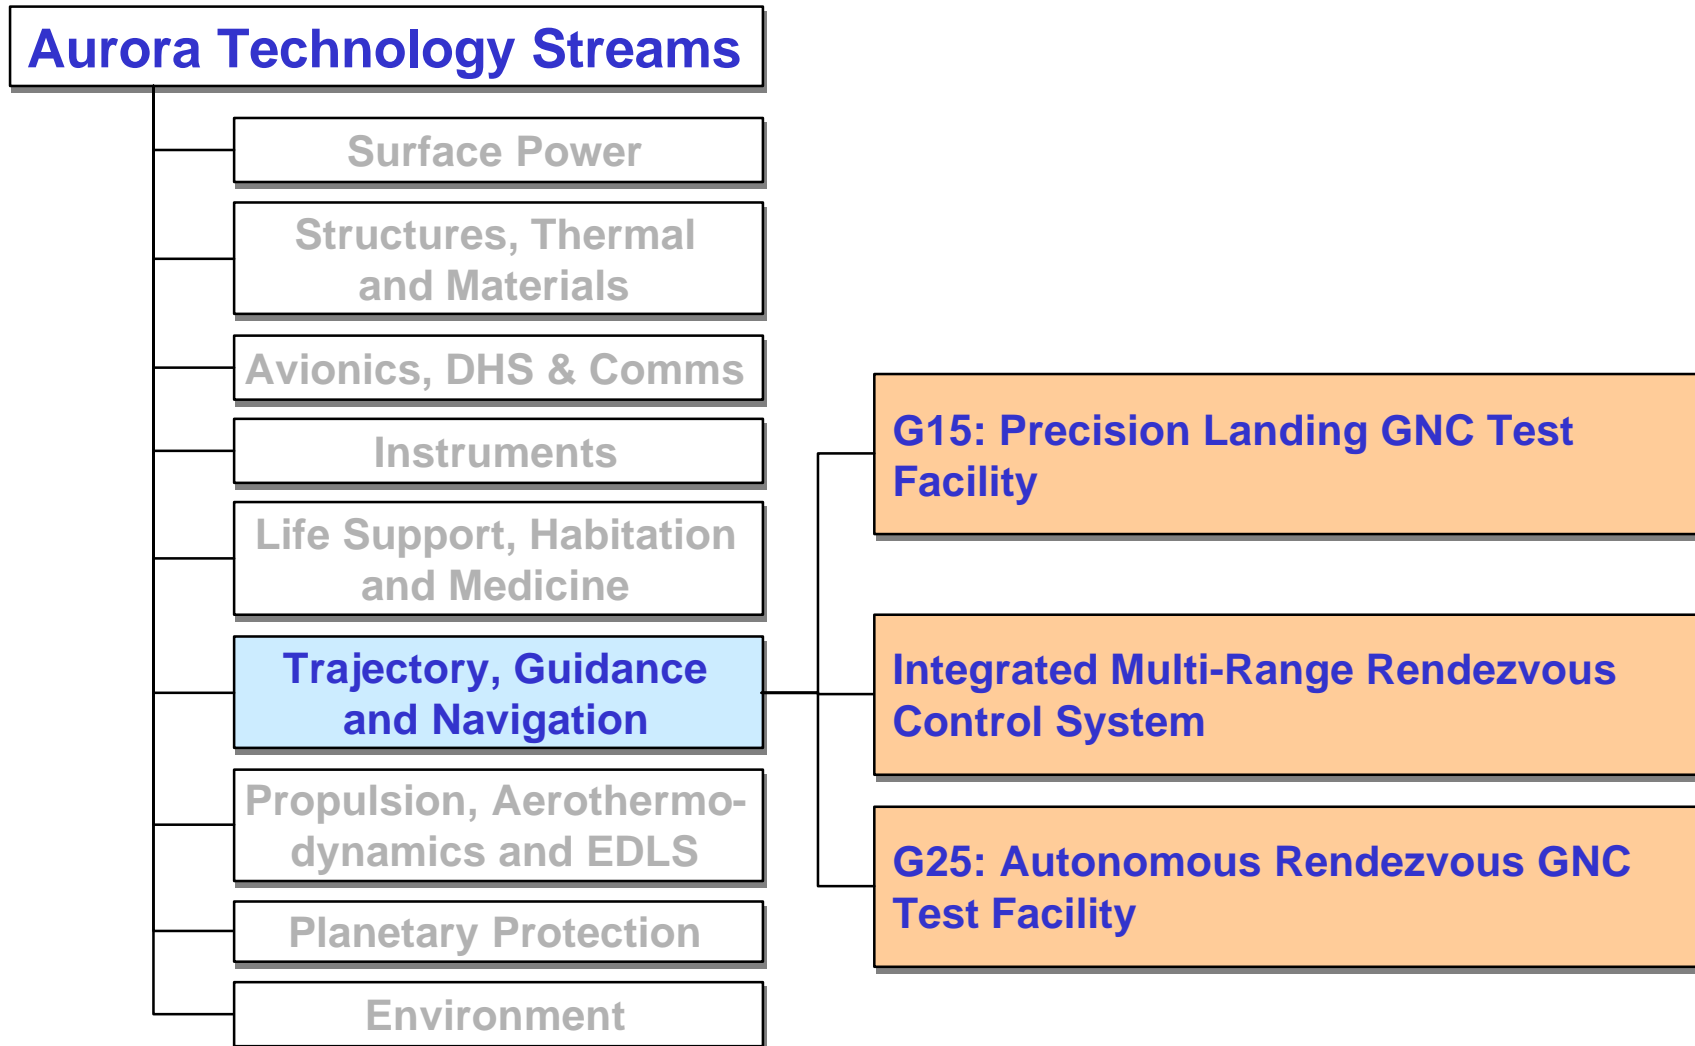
Aurora Technology Streams

Surface Power

Structures, Thermal and Materials

Avionics, DHS & Comms

Instruments

Life Support, Habitation and Medicine

Trajectory, Guidance and Navigation

Propulsion, Aerothermodynamics and EDLS

Planetary Protection

Environment

G15: Precision Landing GNC Test Facility

Integrated Multi-Range Rendezvous Control System

G25: Autonomous Rendezvous GNC Test Facility